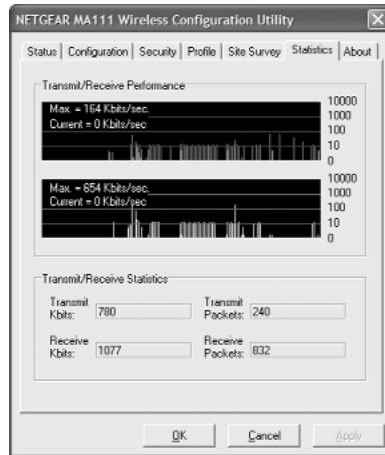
NETGEAR MA111 Wireless Configuration Utility

Status | Configuration | Security | Profile | Site Survey | Statistics | About

Transmit/Receive Performance

Max. = 164 Kbits/sec.
Current = 0 Kbits/sec

10000
1000
100
10
0

Max. = 654 Kbits/sec.
Current = 0 Kbits/sec

10000
1000
100
10
0

Transmit/Receive Statistics

Transmit Kbits: 780

Transmit Packets: 240

Receive Kbits: 1077

Receive Packets: 832

OK

Cancel

Apply